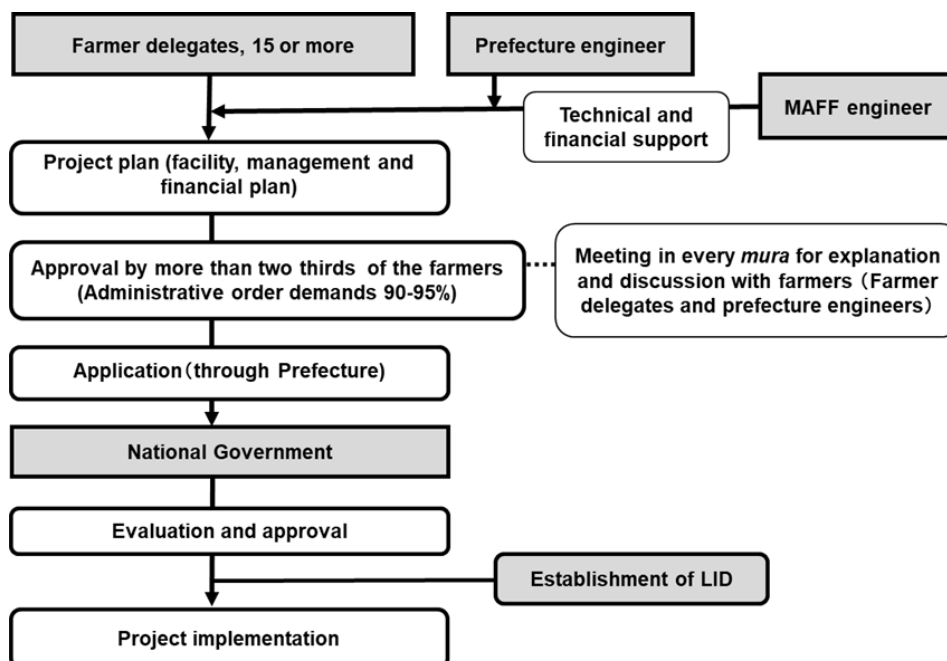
Farmer delegates, 15 or more

Prefecture engineer

Technical and financial support

MAFF engineer

Project plan (facility, management and financial plan)

Approval by more than two thirds of the farmers (Administrative order demands 90-95%)

Meeting in every mura for explanation and discussion with farmers（Farmer delegates and prefecture engineers）

Application（through Prefecture)

National Government

Evaluation and approval

Establishment of LID

Project implementation